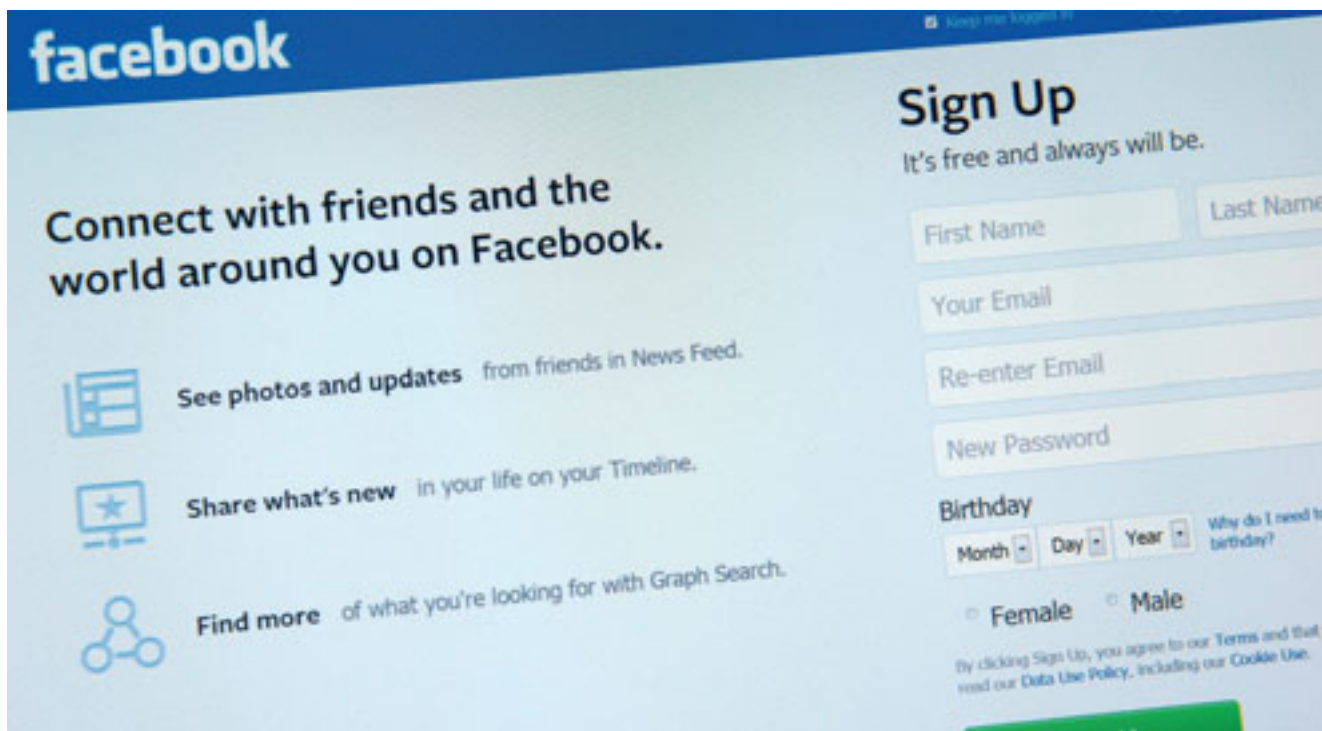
facebook

Keep me logged in

Sign Up

It's free and always will be.

Connect with friends and the world around you on Facebook.

See photos and updates from friends in News Feed.

Share what's new in your life on your Timeline.

Find more of what you're looking for with Graph Search.

First Name

Last Name

Your Email

Re-enter Email

New Password

Birthday

Month

Day

Year

Why do I need to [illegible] birthday?

Female

Male

By clicking Sign Up, you agree to our Terms and that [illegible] read our Data Use Policy, including our Cookie Use.